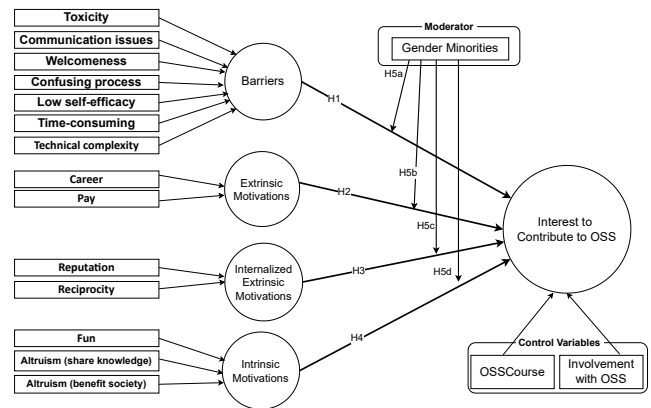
Toxicity
Communication issues
Welcomeness
Confusing process
Low self-efficacy
Time-consuming
Technical complexity

Barriers

Career
Pay

Extrinsic Motivations

Reputation
Reciprocity

Internalized Extrinsic Motivations

Fun
Altruism (share knowledge)
Altruism (benefit society)

Intrinsic Motivations

Moderator
Gender Minorities

H5a
H1
H5b
H2
H5c
H3
H5d
H4

Interest to Contribute to OSS

Control Variables
OSSCourse
Involvement with OSS